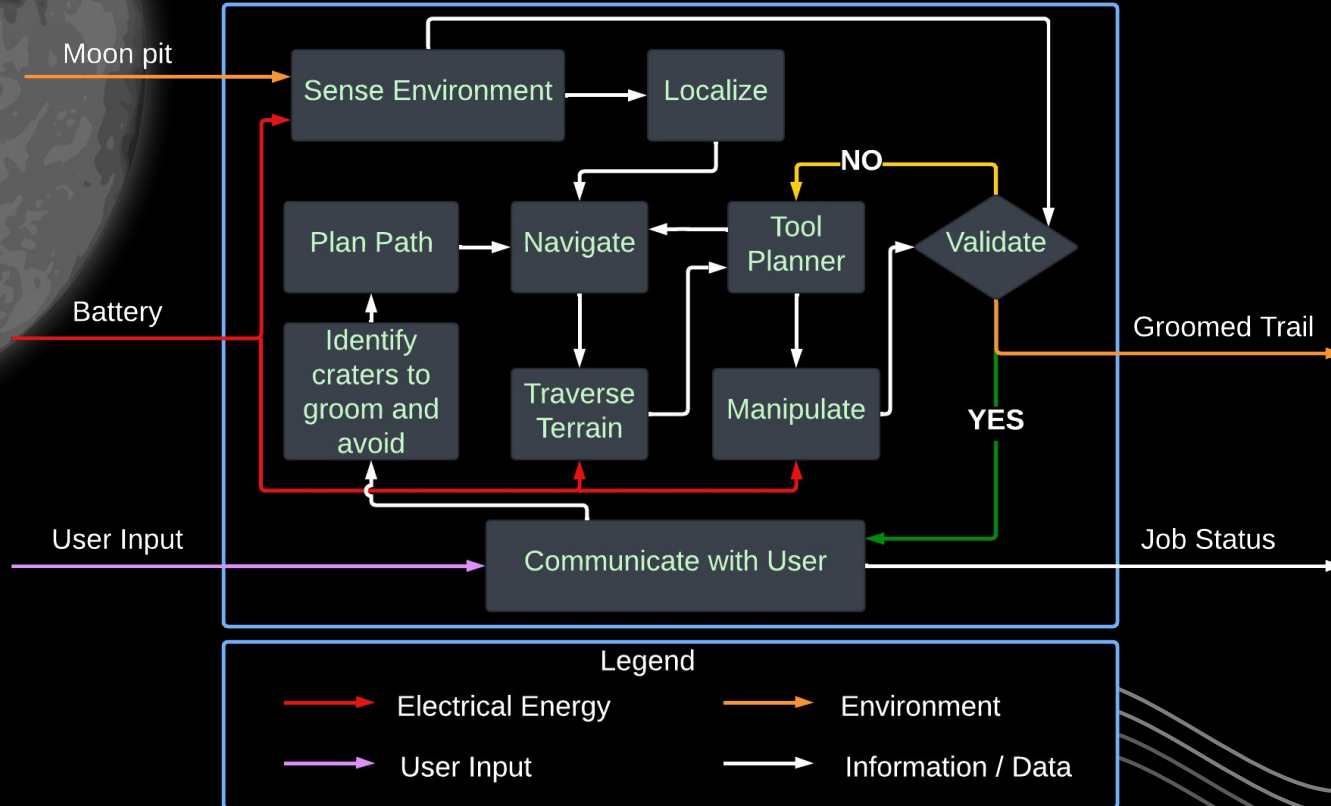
Moon pit

Sense Environment

Localize

NO

Plan Path

Navigate

Tool Planner

Validate

Battery

Identify craters to groom and avoid

Traverse Terrain

Manipulate

Groomed Trail

YES

User Input

Communicate with User

Job Status

Legend

Electrical Energy

Environment

User Input

Information / Data